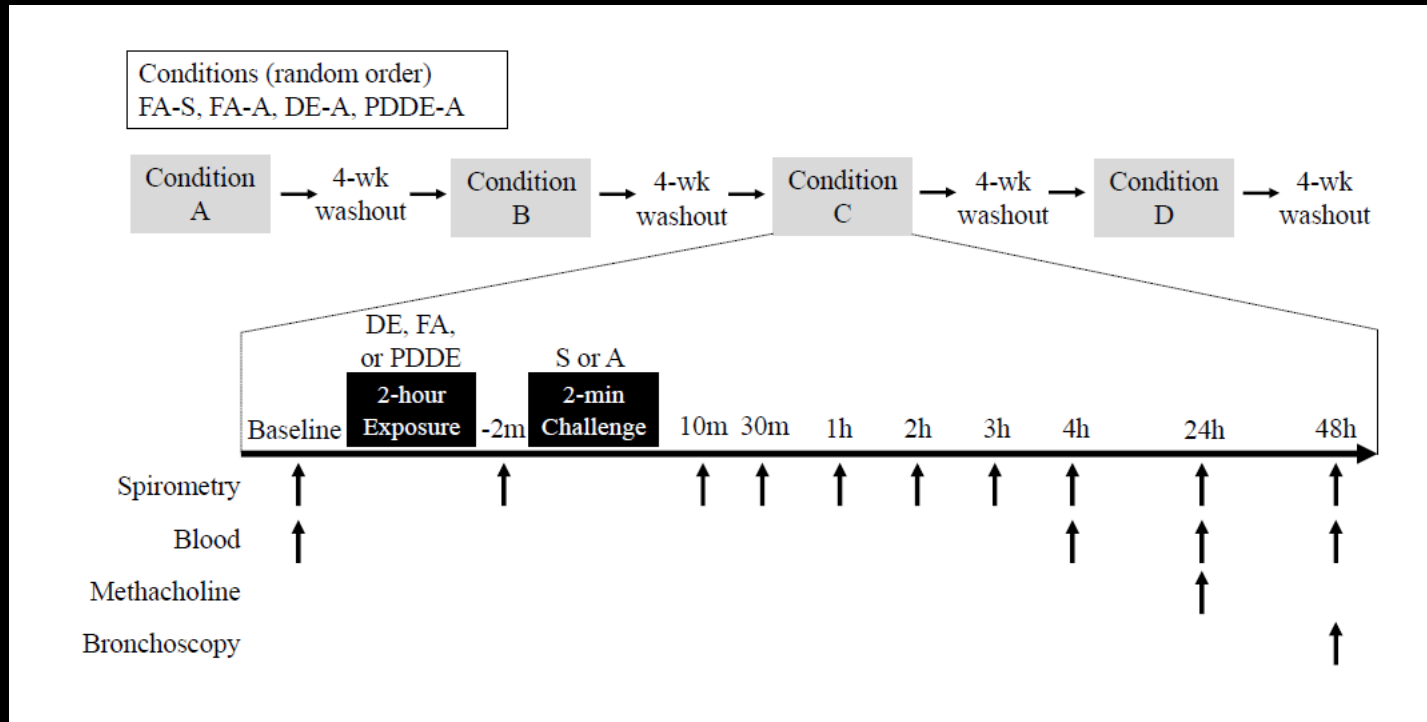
Conditions (random order)
FA-S, FA-A, DE-A, PDDE-A

Condition A → 4-wk washout → Condition B → 4-wk washout → Condition C → 4-wk washout → Condition D → 4-wk washout

DE, FA, or PDDE

2-hour Exposure

S or A

2-min Challenge

Baseline -2m 10m 30m 1h 2h 3h 4h 24h 48h

Spirometry

Blood

Methacholine

Bronchoscopy